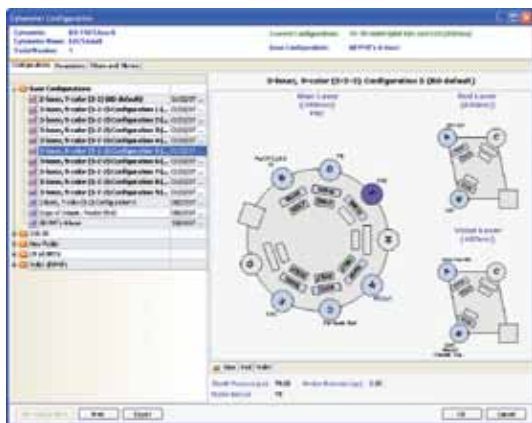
Cytometer Configuration

Cytometer: BD FACSAria II
Cytometer Name: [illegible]
Serial Number: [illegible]

Current Configuration: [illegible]
Base Configuration: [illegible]

Configurations | Parameters | Filters and Mirrors

3-lasers, 9-color (3-3-3) Configuration 3 (BD default)

Violet Laser
Red Laser
Blue Laser

Base Configurations
3-lasers, 9-color (3-3-3) BD default
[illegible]
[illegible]
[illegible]
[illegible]
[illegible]
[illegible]
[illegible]
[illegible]
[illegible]
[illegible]
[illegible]

OK | Cancel